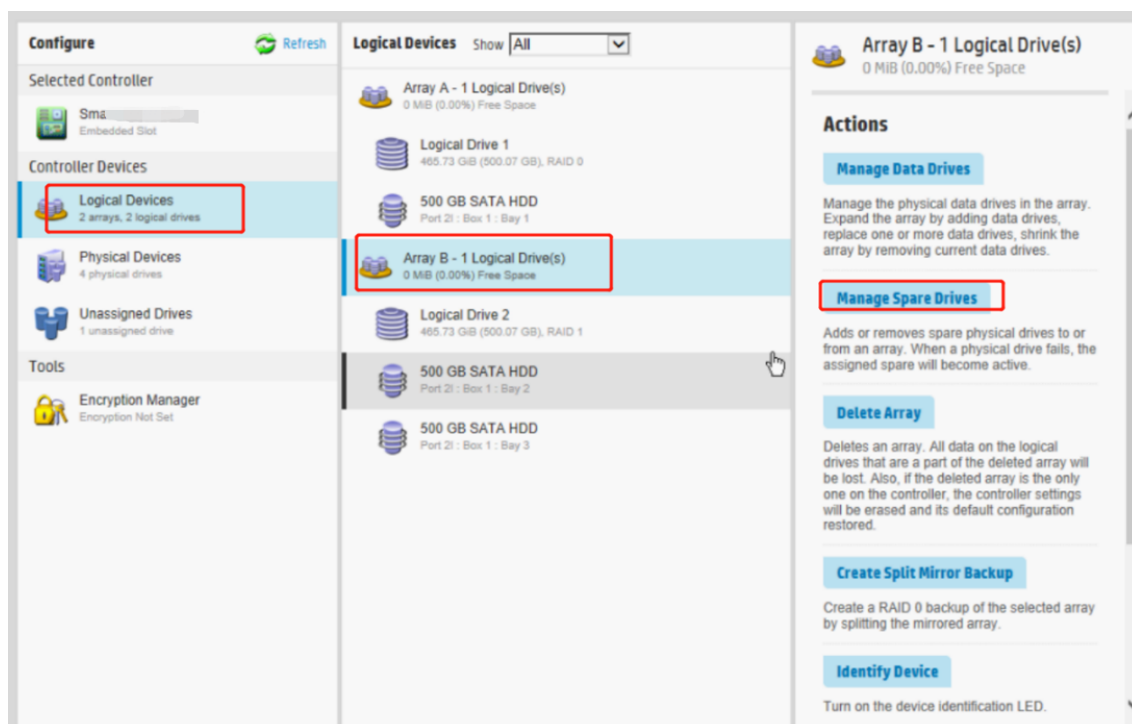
Configure
Refresh
Selected Controller
Sma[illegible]
Embedded Slot
Controller Devices
Logical Devices
2 arrays, 2 logical drives
Physical Devices
4 physical drives
Unassigned Drives
1 unassigned drive
Tools
Encryption Manager
Encryption Not Set

Logical Devices Show All
Array A - 1 Logical Drive(s)
0 MiB (0.00%) Free Space
Logical Drive 1
465.73 GiB (500.07 GB), RAID 0
500 GB SATA HDD
Port 2I : Box 1 : Bay 1
Array B - 1 Logical Drive(s)
0 MiB (0.00%) Free Space
Logical Drive 2
465.73 GiB (500.07 GB), RAID 1
500 GB SATA HDD
Port 2I : Box 1 : Bay 2
500 GB SATA HDD
Port 2I : Box 1 : Bay 3

Array B - 1 Logical Drive(s)
0 MiB (0.00%) Free Space
Actions
Manage Data Drives
Manage the physical data drives in the array. Expand the array by adding data drives, replace one or more data drives, shrink the array by removing current data drives.
Manage Spare Drives
Adds or removes spare physical drives to or from an array. When a physical drive fails, the assigned spare will become active.
Delete Array
Deletes an array. All data on the logical drives that are a part of the deleted array will be lost. Also, if the deleted array is the only one on the controller, the controller settings will be erased and its default configuration restored.
Create Split Mirror Backup
Create a RAID 0 backup of the selected array by splitting the mirrored array.
Identify Device
Turn on the device identification LED.